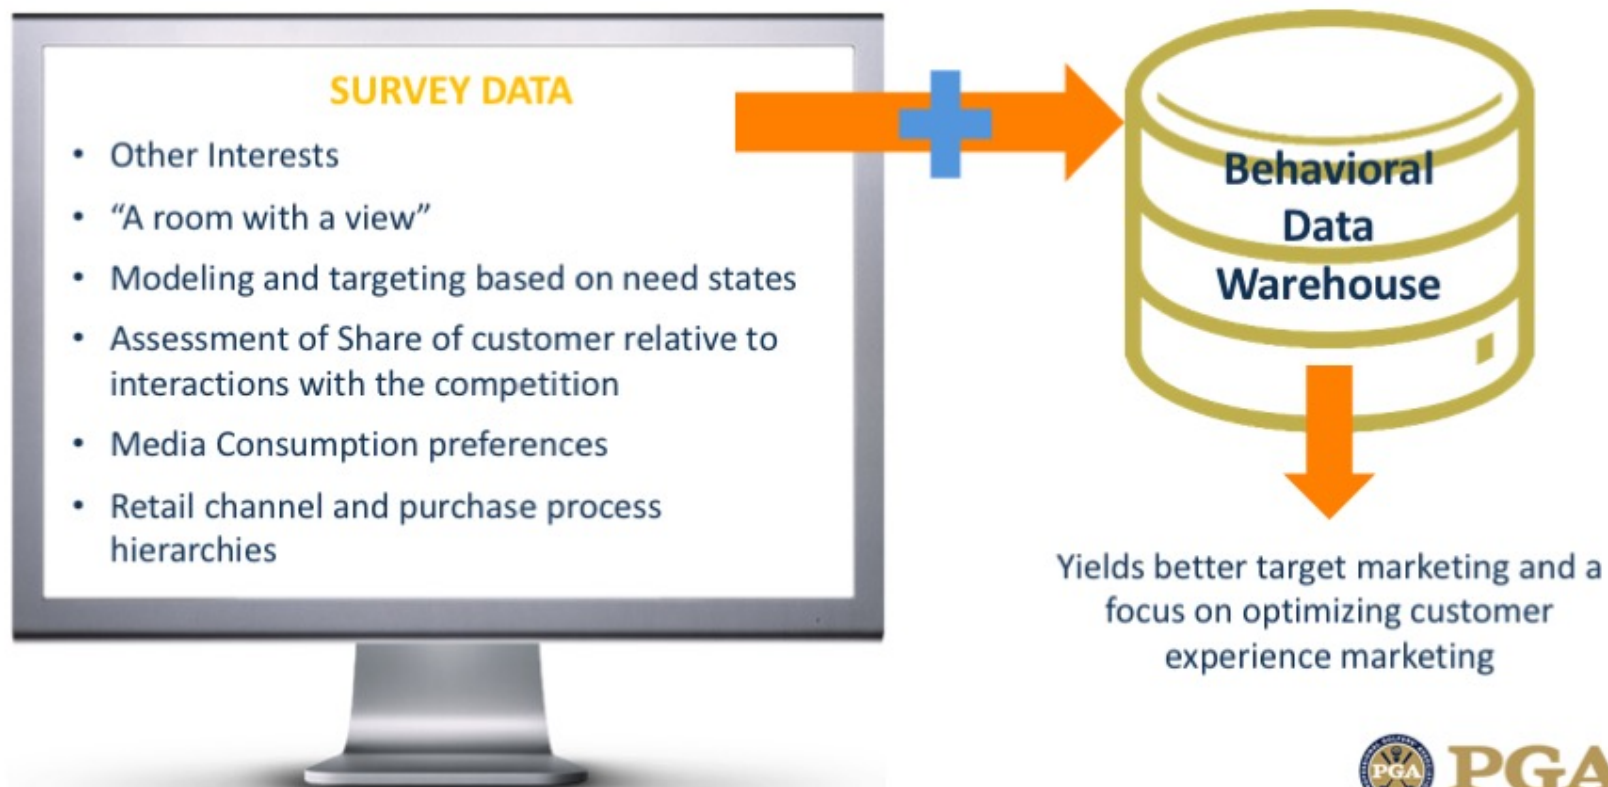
SURVEY DATA

- Other Interests
- "A room with a view"
- Modeling and targeting based on need states
- Assessment of Share of customer relative to interactions with the competition
- Media Consumption preferences
- Retail channel and purchase process hierarchies

Behavioral Data Warehouse

Yields better target marketing and a focus on optimizing customer experience marketing

PGA PGA